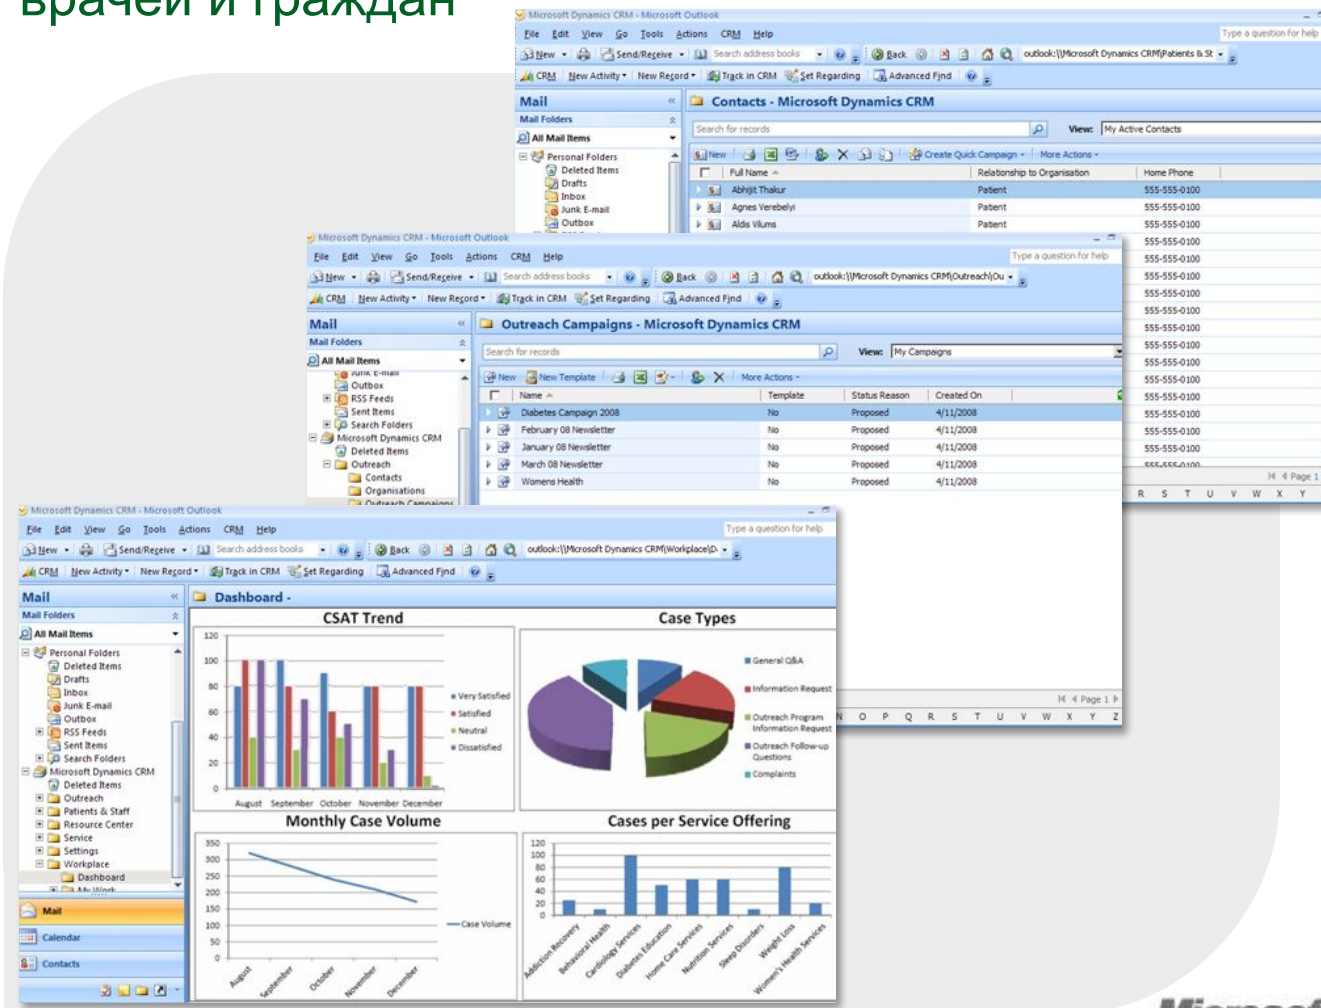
врачей и граждан

Microsoft Dynamics CRM - Microsoft Outlook
File Edit View Go Tools Actions CRM Help
Type a question for help
New Send/Receive Search address books Back outlook:\\Microsoft Dynamics CRM\Patients & St
CRM New Activity New Record Track in CRM Set Regarding Advanced Find
Mail
Mail Folders
All Mail Items
Personal Folders
Deleted Items
Drafts
Inbox
Junk E-mail
Outbox
Contacts - Microsoft Dynamics CRM
Search for records
View: My Active Contacts
New Create Quick Campaign More Actions

| Full Name | Relationship to Organisation | Home Phone |
|---|---|---|
| Abhijit Thakur | Patient | 555-555-0100 |
| Agnes Verebelyi | Patient | 555-555-0100 |
| Aldis Viliums | Patient | 555-555-0100 |

Page 1
R S T U V W X Y

Microsoft Dynamics CRM - Microsoft Outlook
File Edit View Go Tools Actions CRM Help
Type a question for help
New Send/Receive Search address books Back outlook:\\Microsoft Dynamics CRM\Outreach\Ou
CRM New Activity New Record Track in CRM Set Regarding Advanced Find
Mail
Mail Folders
All Mail Items
Outbox
RSS Feeds
Sent Items
Search Folders
Microsoft Dynamics CRM
Deleted Items
Outreach
Contacts
Organisations
Outreach Campaigns - Microsoft Dynamics CRM
Search for records
View: My Campaigns
New New Template More Actions

| Name | Template | Status Reason | Created On |
|---|---|---|---|
| Diabetes Campaign 2008 | No | Proposed | 4/11/2008 |
| February 08 Newsletter | No | Proposed | 4/11/2008 |
| January 08 Newsletter | No | Proposed | 4/11/2008 |
| March 08 Newsletter | No | Proposed | 4/11/2008 |
| Womens Health | No | Proposed | 4/11/2008 |

Page 1
N O P Q R S T U V W X Y Z

Microsoft Dynamics CRM - Microsoft Outlook
File Edit View Go Tools Actions CRM Help
Type a question for help
New Send/Receive Search address books Back outlook:\\Microsoft Dynamics CRM\Workplace\D
CRM New Activity New Record Track in CRM Set Regarding Advanced Find
Mail
Mail Folders
All Mail Items
Personal Folders
Deleted Items
Drafts
Inbox
Junk E-mail
Outbox
RSS Feeds
Sent Items
Search Folders
Microsoft Dynamics CRM
Deleted Items
Outreach
Patients & Staff
Resource Center
Service
Settings
Workplace
Dashboard
Mail
Calendar
Contacts
Dashboard -
CSAT Trend
120 100 80 60 40 20 0
August September October November December
Very Satisfied
Satisfied
Neutral
Dissatisfied
Case Types
General Q&A
Information Request
Outreach Program Information Request
Outreach Follow-up Questions
Complaints
Monthly Case Volume
350 300 250 200 150 100 50 0
August September October November December
Case Volume
Cases per Service Offering
120 100 80 60 40 20 0
Addiction Recovery Behavioral Health Cardiology Services Diabetes Education Home Care Services Nutrition Services Sleep Disorders Weight Loss Women's Health Services

Microsoft